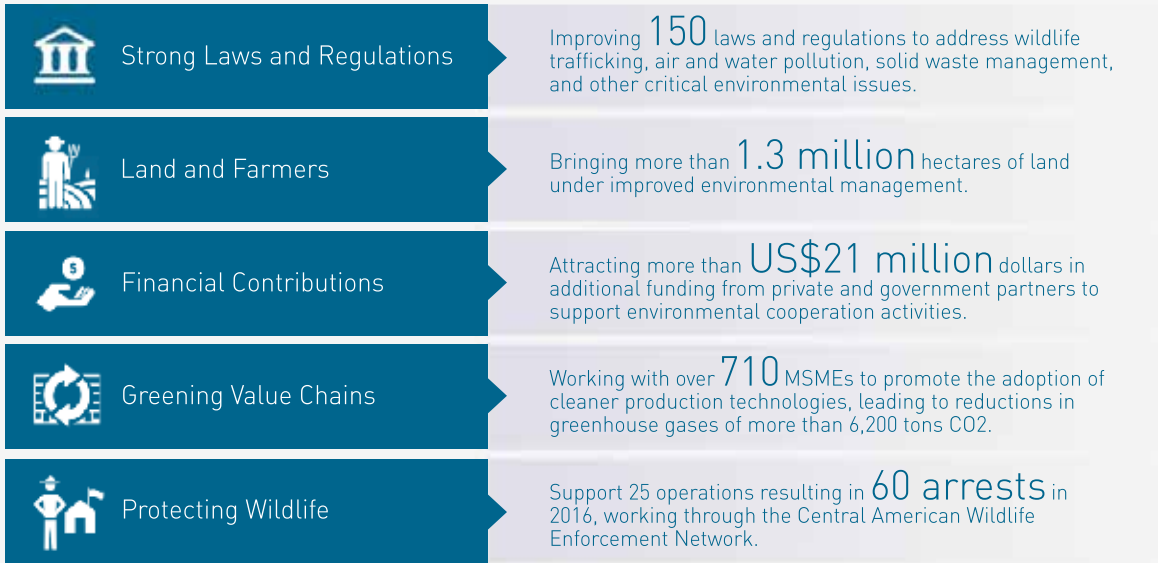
Strong Laws and Regulations

Improving 150 laws and regulations to address wildlife trafficking, air and water pollution, solid waste management, and other critical environmental issues.

Land and Farmers

Bringing more than 1.3 million hectares of land under improved environmental management.

$

Financial Contributions

Attracting more than US$21 million dollars in additional funding from private and government partners to support environmental cooperation activities.

Greening Value Chains

Working with over 710 MSMEs to promote the adoption of cleaner production technologies, leading to reductions in greenhouse gases of more than 6,200 tons CO2.

Protecting Wildlife

Support 25 operations resulting in 60 arrests in 2016, working through the Central American Wildlife Enforcement Network.